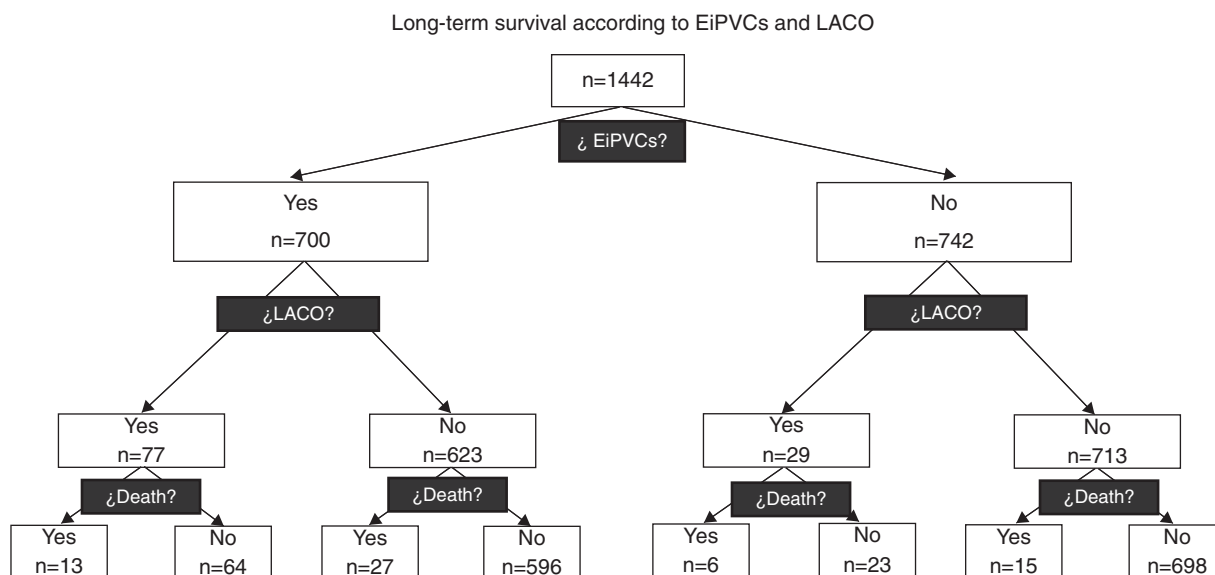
Long-term survival according to EiPVCs and LACO

n=1442

¿ EiPVCs?

Yes
n=700

No
n=742

¿LACO?

¿LACO?

Yes
n=77

No
n=623

Yes
n=29

No
n=713

¿Death?

¿Death?

¿Death?

¿Death?

Yes
n=13

No
n=64

Yes
n=27

No
n=596

Yes
n=6

No
n=23

Yes
n=15

No
n=698